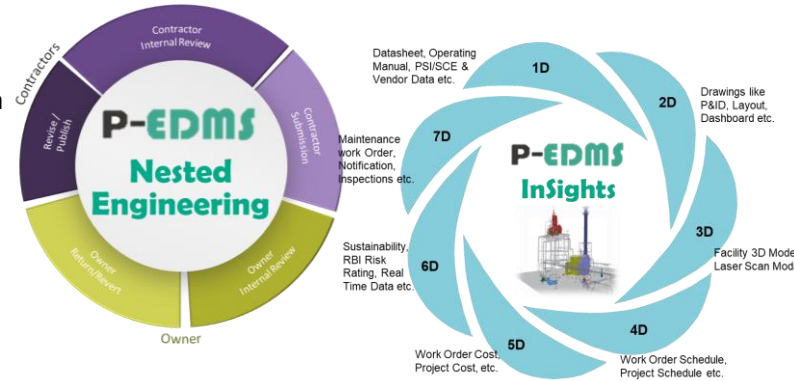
Contractors

Contractor Internal Review

Contractor Submission

Revise / Publish

P-EDMS
Nested Engineering

Owner Returns/Revert

Owner Internal Review

Owner

1D
Datasheet, Operating Manual, PSI/SCE & Vendor Data etc.

2D
Drawings like P&ID, Layout, Dashboard etc.

3D
Facility 3D Mode Laser Scan Mod

4D
Work Order Schedule, Project Schedule etc.

5D
Work Order Cost, Project Cost, etc.

6D
Sustainability, RBI Risk Rating, Real Time Data etc.

7D
Maintenance work Order, Notification, Inspections etc.

P-EDMS
InSights